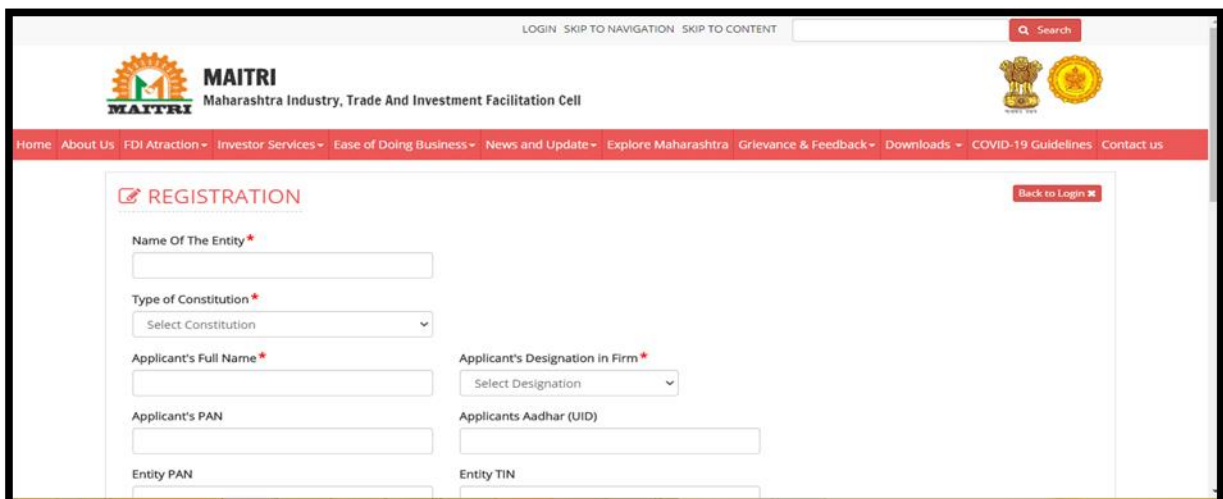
LOGIN SKIP TO NAVIGATION SKIP TO CONTENT

Search

MAITRI

MAITRI
Maharashtra Industry, Trade And Investment Facilitation Cell

Home About Us FDI Atraction Investor Services Ease of Doing Business News and Update Explore Maharashtra Grievance & Feedback Downloads COVID-19 Guidelines Contact us

REGISTRATION

Back to Login

Name Of The Entity *

Type of Constitution *

Select Constitution

Applicant's Full Name *

Applicant's Designation in Firm *

Select Designation

Applicant's PAN

Applicants Aadhar (UID)

Entity PAN

Entity TIN